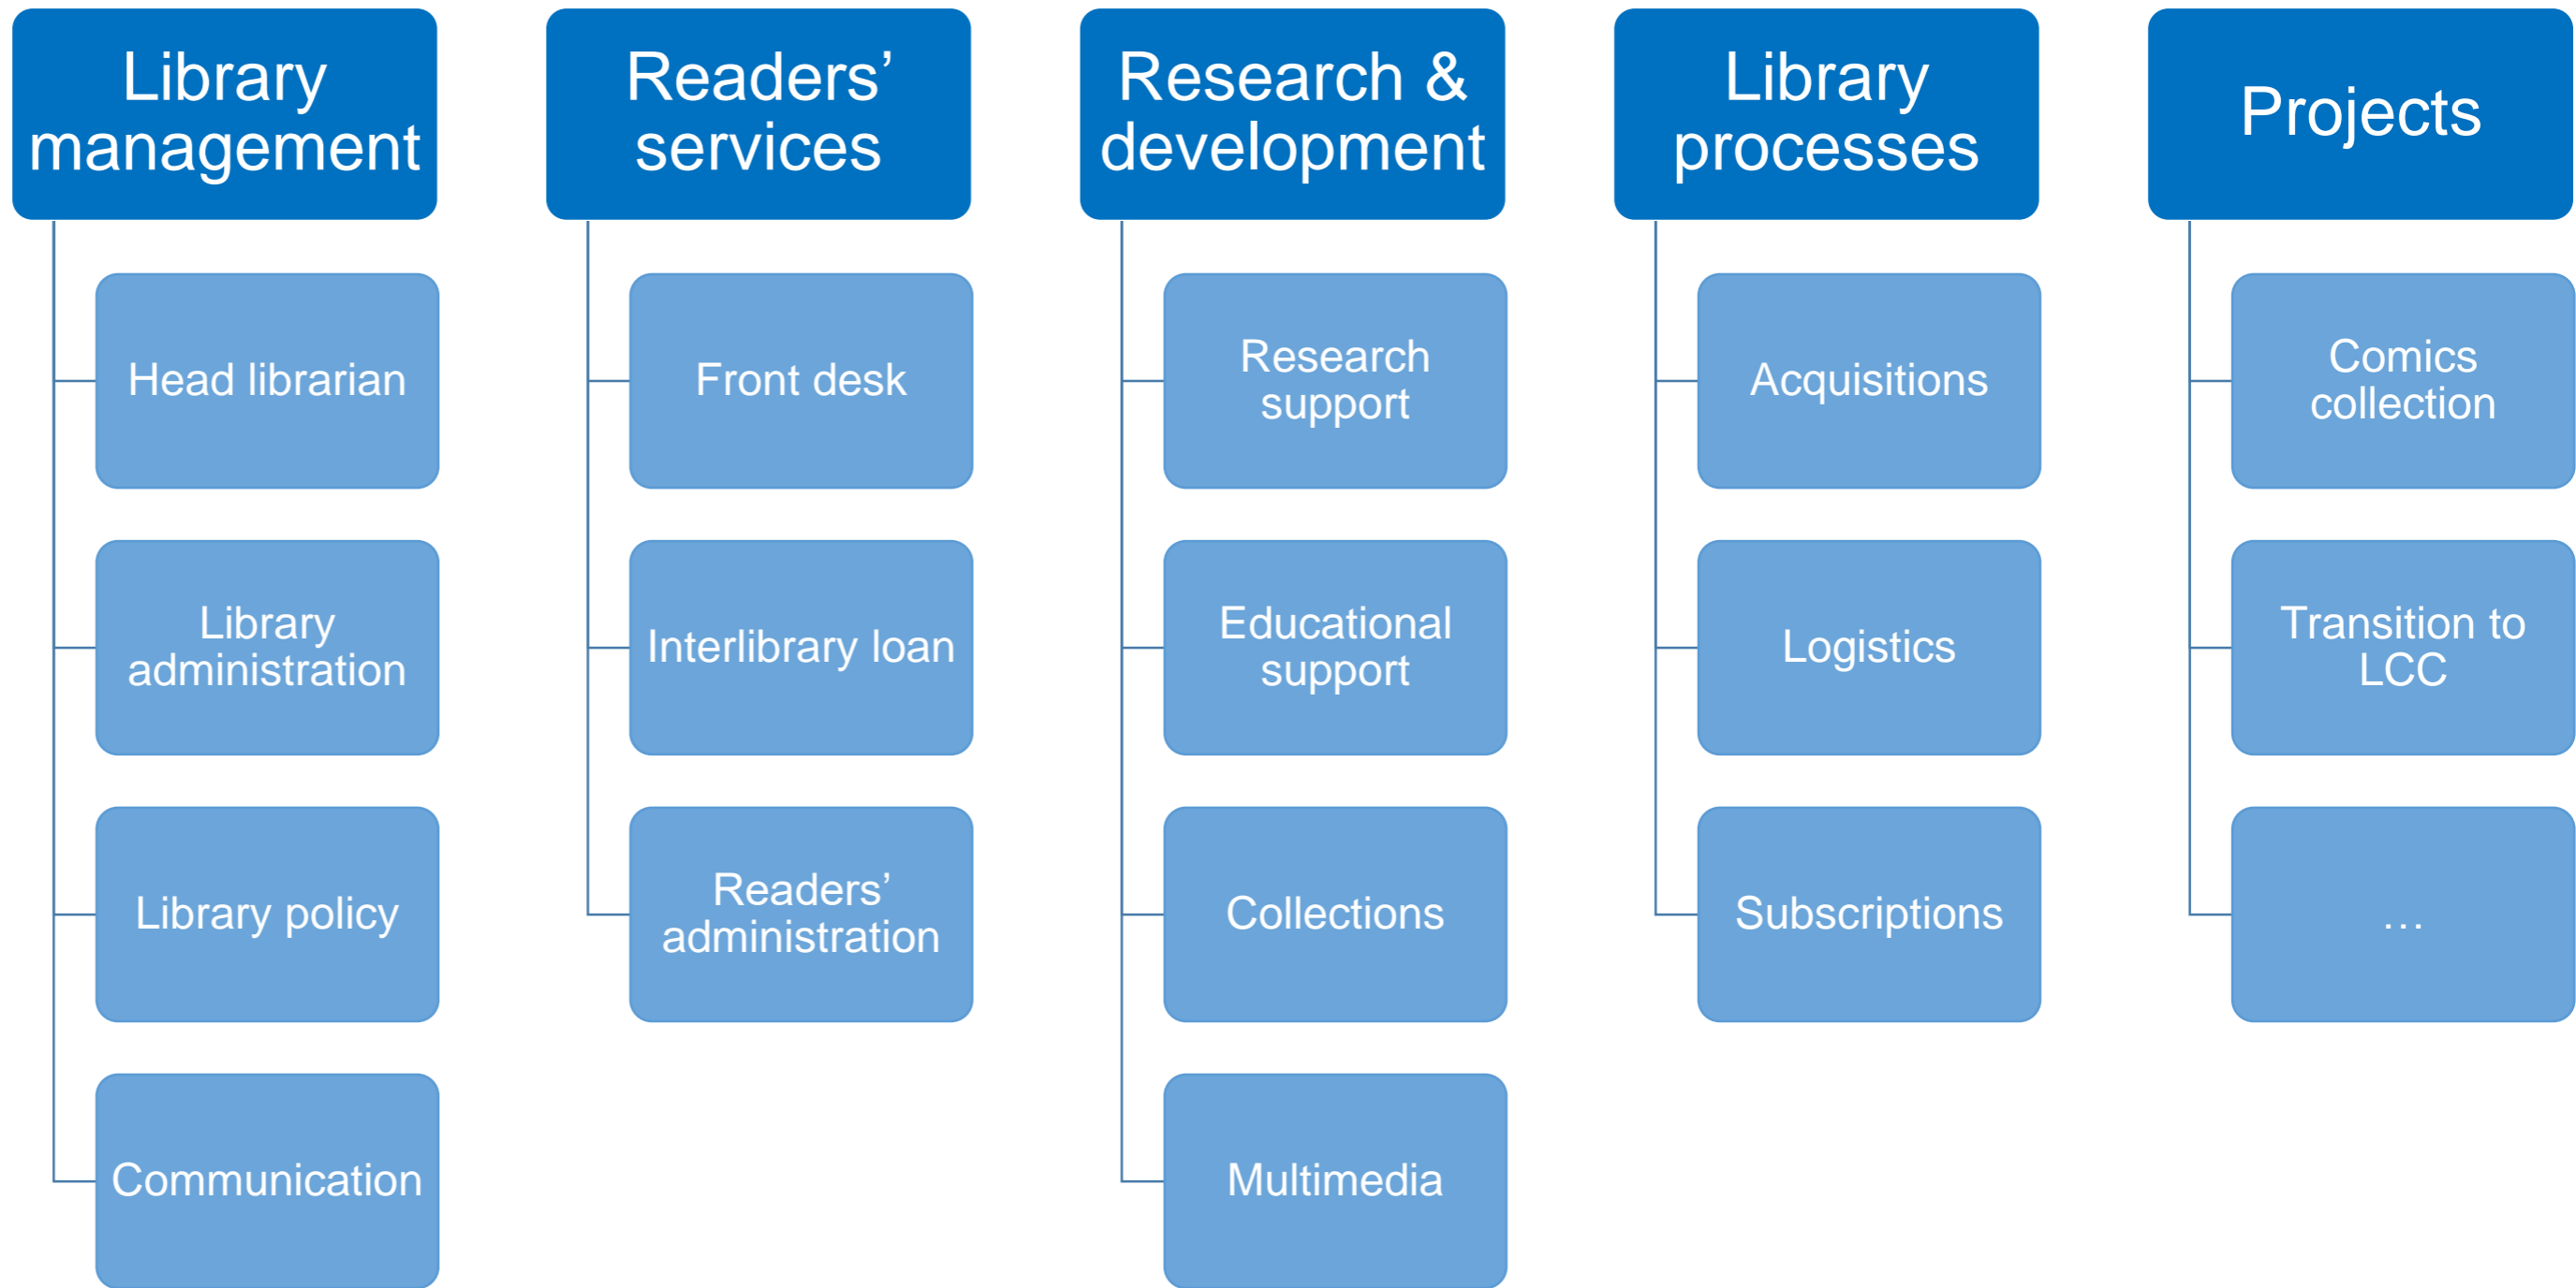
Library management

Head librarian

Library administration

Library policy

Communication

Readers' services

Front desk

Interlibrary loan

Readers' administration

Research & development

Research support

Educational support

Collections

Multimedia

Library processes

Acquisitions

Logistics

Subscriptions

Projects

Comics collection

Transition to LCC

…